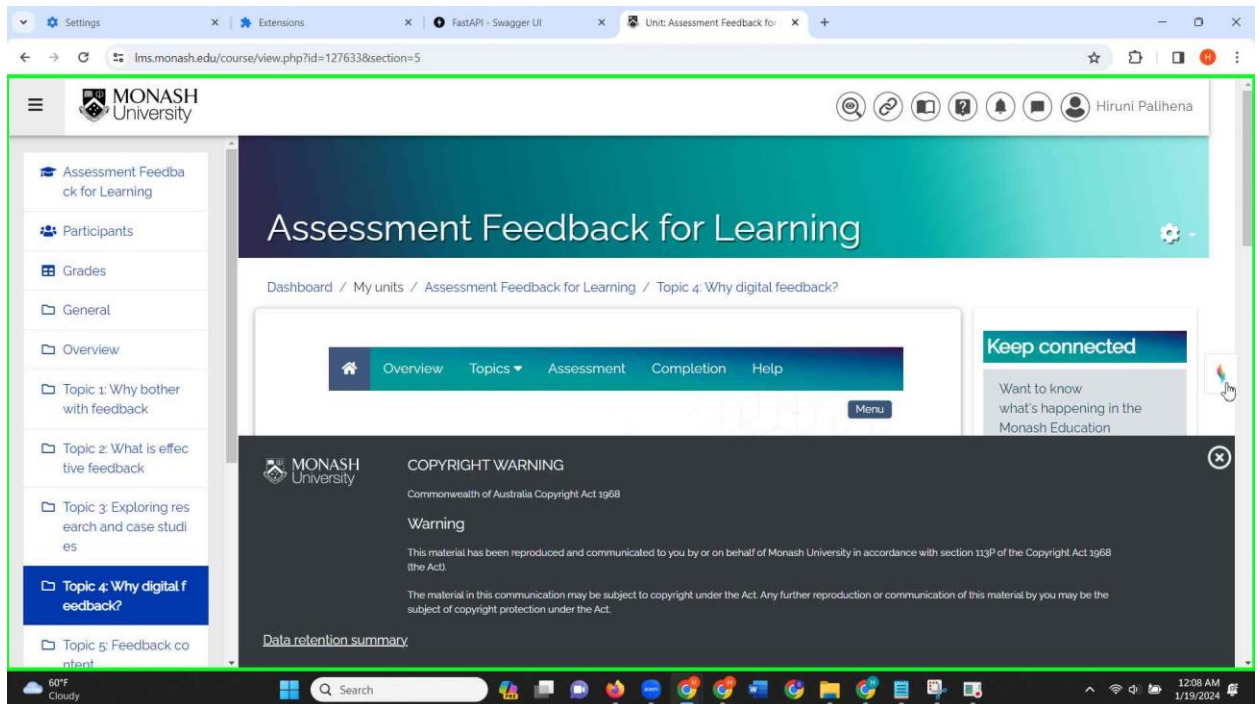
Settings
Extensions
FastAPI - Swagger UI
Unit: Assessment Feedback for

lms.monash.edu/course/view.php?id=127633&section=5

MONASH University

Hiruni Palihena

Assessment Feedback for Learning
Participants
Grades
General
Overview
Topic 1: Why bother with feedback
Topic 2: What is effective feedback
Topic 3: Exploring research and case studies
Topic 4: Why digital feedback?
Topic 5: Feedback co ntent

Assessment Feedback for Learning

Dashboard / My units / Assessment Feedback for Learning / Topic 4: Why digital feedback?

Overview Topics Assessment Completion Help

Menu

Keep connected

Want to know what's happening in the Monash Education

MONASH University

COPYRIGHT WARNING

Commonwealth of Australia Copyright Act 1968

Warning

This material has been reproduced and communicated to you by or on behalf of Monash University in accordance with section 113P of the Copyright Act 1968 (the Act).

The material in this communication may be subject to copyright under the Act. Any further reproduction or communication of this material by you may be the subject of copyright protection under the Act.

Data retention summary

60°F
Cloudy

Search

12:08 AM
1/19/2024